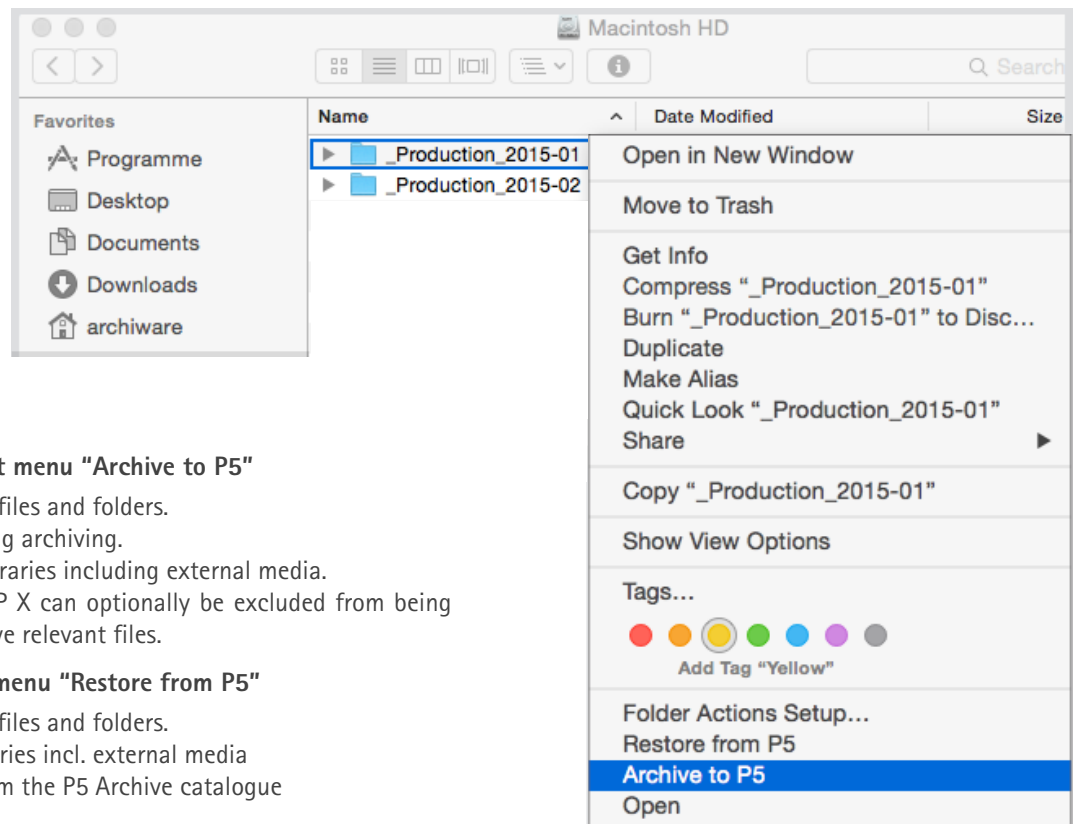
Macintosh HD

Search

Favorites

Programme

Desktop

Documents

Downloads

archiware

Name

Date Modified

Size

_Production_2015-01

_Production_2015-02

Open in New Window

Move to Trash

Get Info

Compress "_Production_2015-01"

Burn "_Production_2015-01" to Disc...

Duplicate

Make Alias

Quick Look "_Production_2015-01"

Share

Copy "_Production_2015-01"

Show View Options

Tags...

Add Tag "Yellow"

Folder Actions Setup...

Restore from P5

Archive to P5

Open

t menu "Archive to P5"

files and folders.

g archiving.

raries including external media.

P X can optionally be excluded from being

ve relevant files.

menu "Restore from P5"

files and folders.

ries incl. external media

m the P5 Archive catalogue